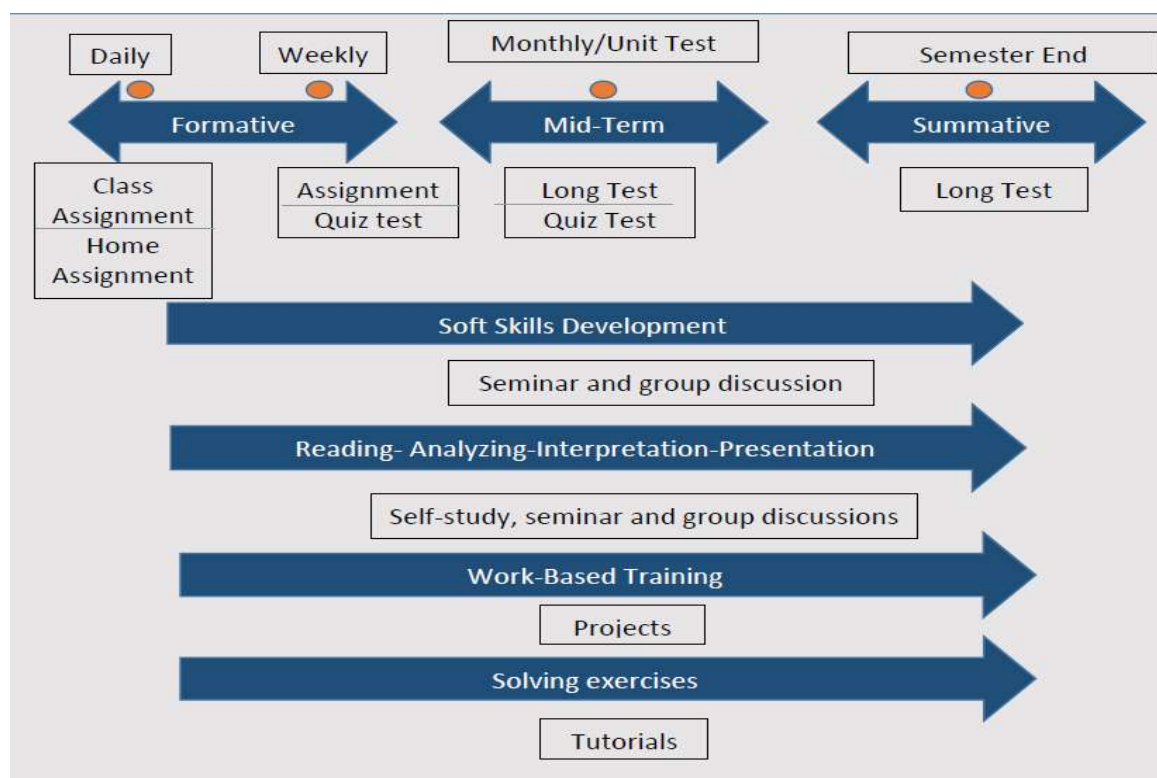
Daily

Weekly

Monthly/Unit Test

Semester End

Formative

Mid-Term

Summative

Class Assignment

Home Assignment

Assignment

Quiz test

Long Test

Quiz Test

Long Test

Soft Skills Development

Seminar and group discussion

Reading- Analyzing-Interpretation-Presentation

Self-study, seminar and group discussions

Work-Based Training

Projects

Solving exercises

Tutorials